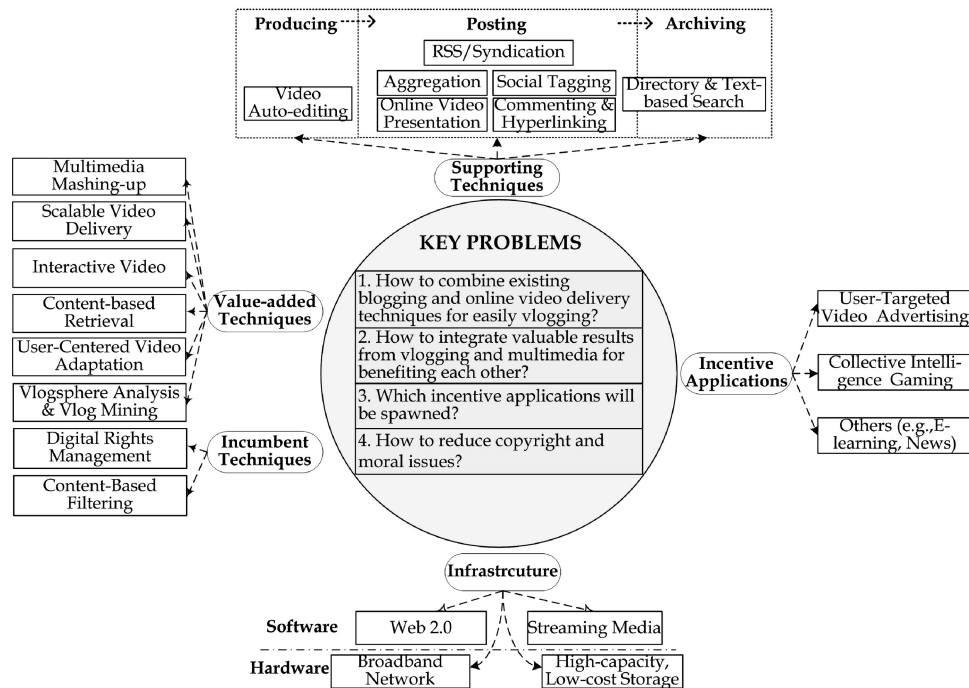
Producing

Posting

Archiving

RSS/Syndication

Aggregation

Social Tagging

Video Auto-editing

Online Video Presentation

Commenting & Hyperlinking

Directory & Text-based Search

Supporting Techniques

Multimedia Mashing-up

Scalable Video Delivery

Interactive Video

Content-based Retrieval

User-Centered Video Adaptation

Vlogsphere Analysis & Vlog Mining

Value-added Techniques

Digital Rights Management

Content-Based Filtering

Incumbent Techniques

KEY PROBLEMS

1. How to combine existing blogging and online video delivery techniques for easily vlogging?

2. How to integrate valuable results from vlogging and multimedia for benefiting each other?

3. Which incentive applications will be spawned?

4. How to reduce copyright and moral issues?

Incentive Applications

User-Targeted Video Advertising

Collective Intelligence Gaming

Others (e.g.,E-learning, News)

Infrastrcuture

Software

Web 2.0

Streaming Media

Hardware

Broadband Network

High-capacity, Low-cost Storage